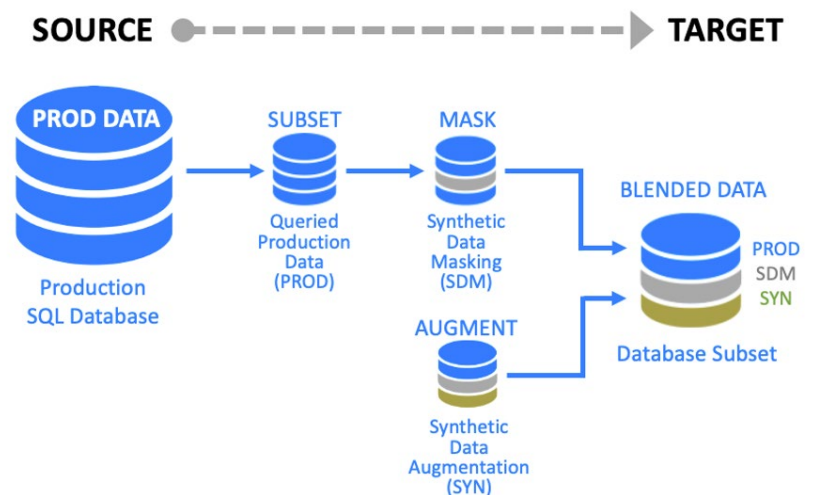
SOURCE

TARGET

PROD DATA

Production SQL Database

SUBSET

Queried Production Data (PROD)

MASK

Synthetic Data Masking (SDM)

AUGMENT

Synthetic Data Augmentation (SYN)

BLENDED DATA

PROD
SDM
SYN

Database Subset